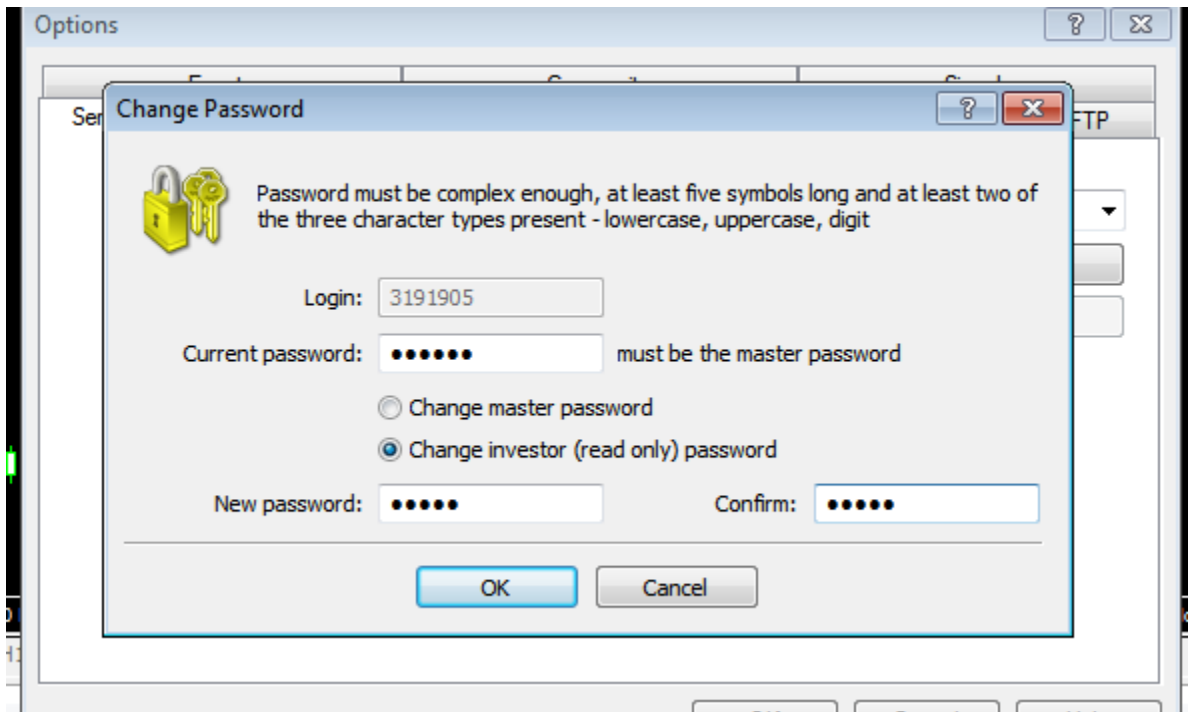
Options

Ser

FTP

Change Password

Password must be complex enough, at least five symbols long and at least two of the three character types present - lowercase, uppercase, digit

Login: 3191905

Current password: ●●●●●● must be the master password

Change master password

Change investor (read only) password

New password: ●●●●● Confirm: ●●●●●

OK Cancel